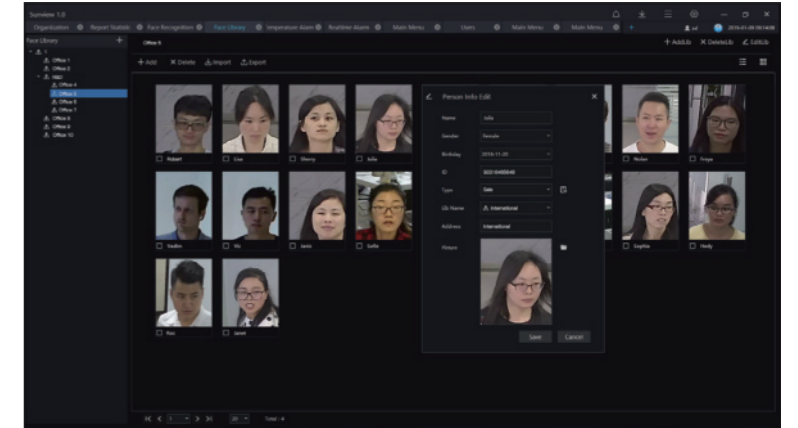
Sunview 1.0

Organization | Report Statistic | Face Recognition | Face Library | Temperature Alarm | Realtime Alarm | Main Menu | Users | Main Menu | Main Menu | +

Face Library +

Office 5

+ AddLib × DeleteLib ∠ EditLib

+ Add × Delete Import Export

1
Office 1
Office 2
R&D
Office 4
Office 5
Office 6
Office 7
Office 8
Office 9
Office 10

Robert
Lisa
Sherry
Julia
Nolan
Freya
Vadim
Mo
Jane
Sofia
Sophia
Healy
Roc
Janet

Person Info Edit

Name Julia
Gender Female
Birthday 2016-11-20
ID 3021640046
Type Sale
Lib Name International
Address International
Picture

Save Cancel

20 Total : 4